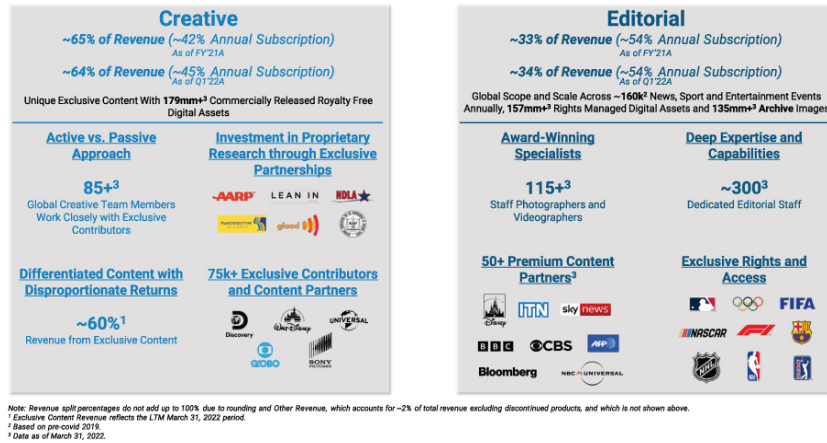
Creative

~65% of Revenue (~42% Annual Subscription)
As of FY'21A

~64% of Revenue (~45% Annual Subscription)
As of Q1'22A

Unique Exclusive Content With 179mm+$^3$ Commercially Released Royalty Free Digital Assets

Active vs. Passive Approach

85+$^3$
Global Creative Team Members Work Closely with Exclusive Contributors

Investment in Proprietary Research through Exclusive Partnerships

AARP
LEAN IN
NDLA

Differentiated Content with Disproportionate Returns

~60%$^1$
Revenue from Exclusive Content

75k+ Exclusive Contributors and Content Partners

Discovery
Walt Disney
UNIVERSAL
GLOBO
SONY PICTURES

Editorial

~33% of Revenue (~54% Annual Subscription)
As of FY'21A

~34% of Revenue (~54% Annual Subscription)
As of Q1'22A

Global Scope and Scale Across ~160k$^2$ News, Sport and Entertainment Events Annually, 157mm+$^3$ Rights Managed Digital Assets and 135mm+$^3$ Archive Images

Award-Winning Specialists

115+$^3$
Staff Photographers and Videographers

Deep Expertise and Capabilities

~300$^3$
Dedicated Editorial Staff

50+ Premium Content Partners$^3$

Disney
ITN
sky news
BBC
CBS
AFP
Bloomberg
NBC UNIVERSAL

Exclusive Rights and Access

FIFA
NASCAR
NBA

Note: Revenue split percentages do not add up to 100% due to rounding and Other Revenue, which accounts for ~2% of total revenue excluding discontinued products, and which is not shown above.
$^1$ Exclusive Content Revenue reflects the LTM March 31, 2022 period.
$^2$ Based on pre-covid 2019.
$^3$ Data as of March 31, 2022.